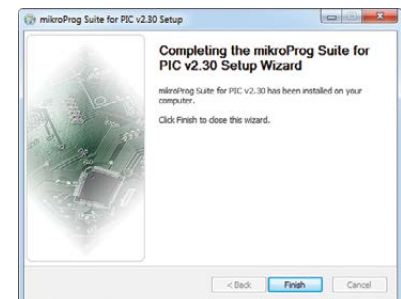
mikroProg Suite for PIC v2.30 Setup

Completing the mikroProg Suite for PIC v2.30 Setup Wizard

mikroProg Suite for PIC v2.30 has been installed on your computer.

Click Finish to close this wizard.

< Back Finish Cancel